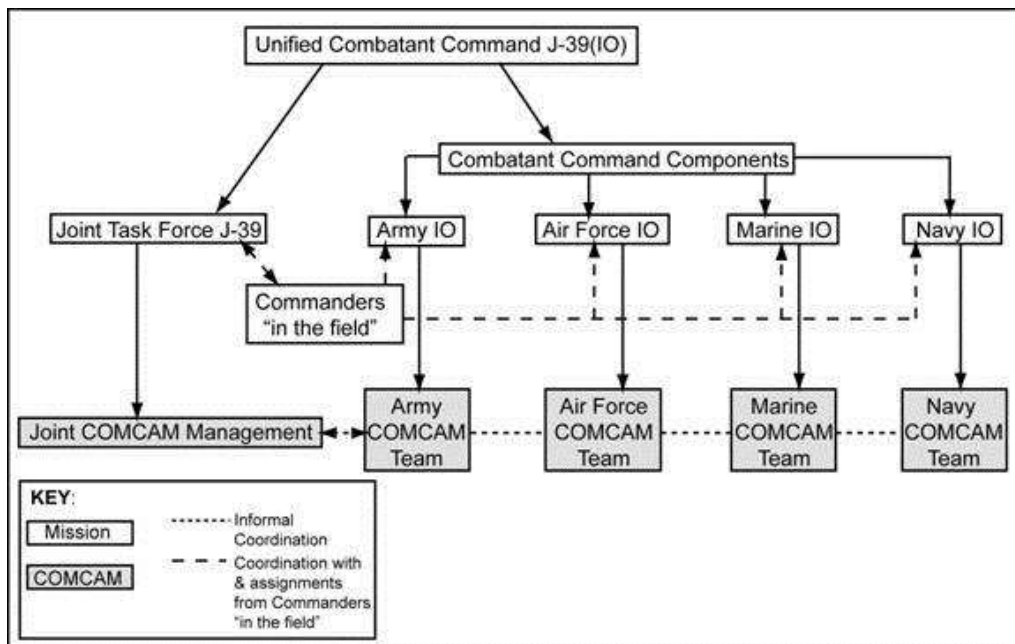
Unified Combatant Command J-39(IO)

Combatant Command Components

Joint Task Force J-39

Army IO

Air Force IO

Marine IO

Navy IO

Commanders "in the field"

Joint COMCAM Management

Army COMCAM Team

Air Force COMCAM Team

Marine COMCAM Team

Navy COMCAM Team

KEY:

Mission

COMCAM

Informal Coordination

Coordination with & assignments from Commanders "in the field"